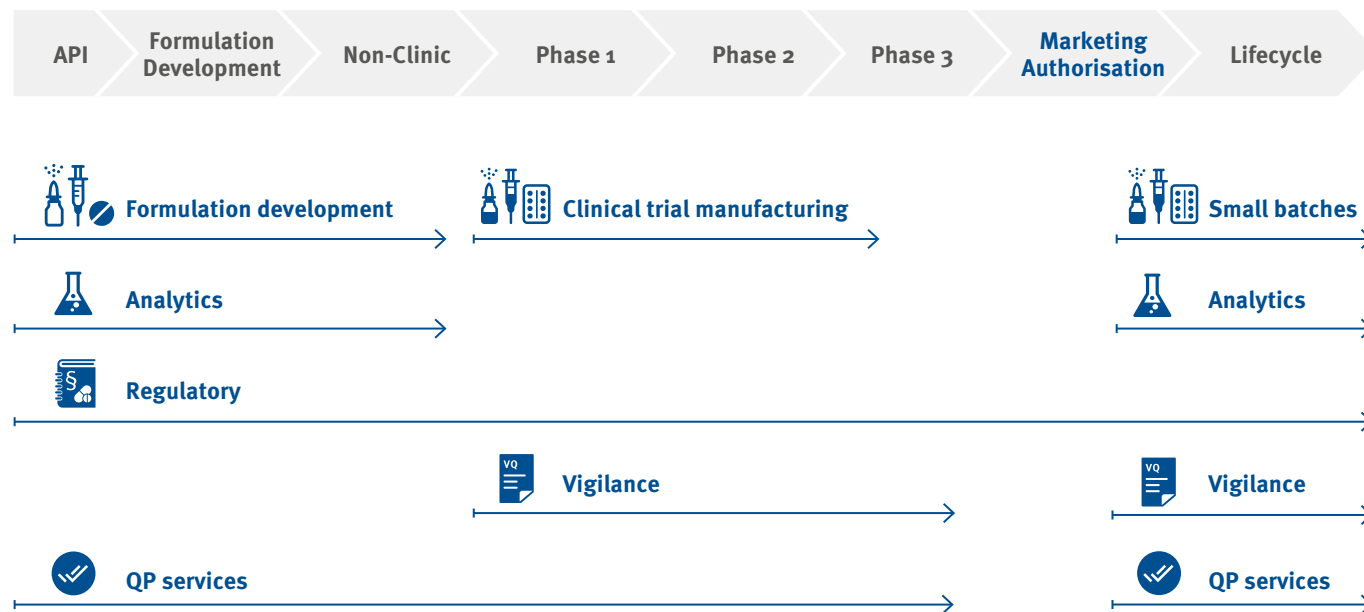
API

Formulation Development

Non-Clinic

Phase 1

Phase 2

Phase 3

Marketing Authorisation

Lifecycle

Formulation development

Clinical trial manufacturing

Small batches

Analytics

Analytics

§

Regulatory

VQ

Vigilance

VQ

Vigilance

QP services

QP services